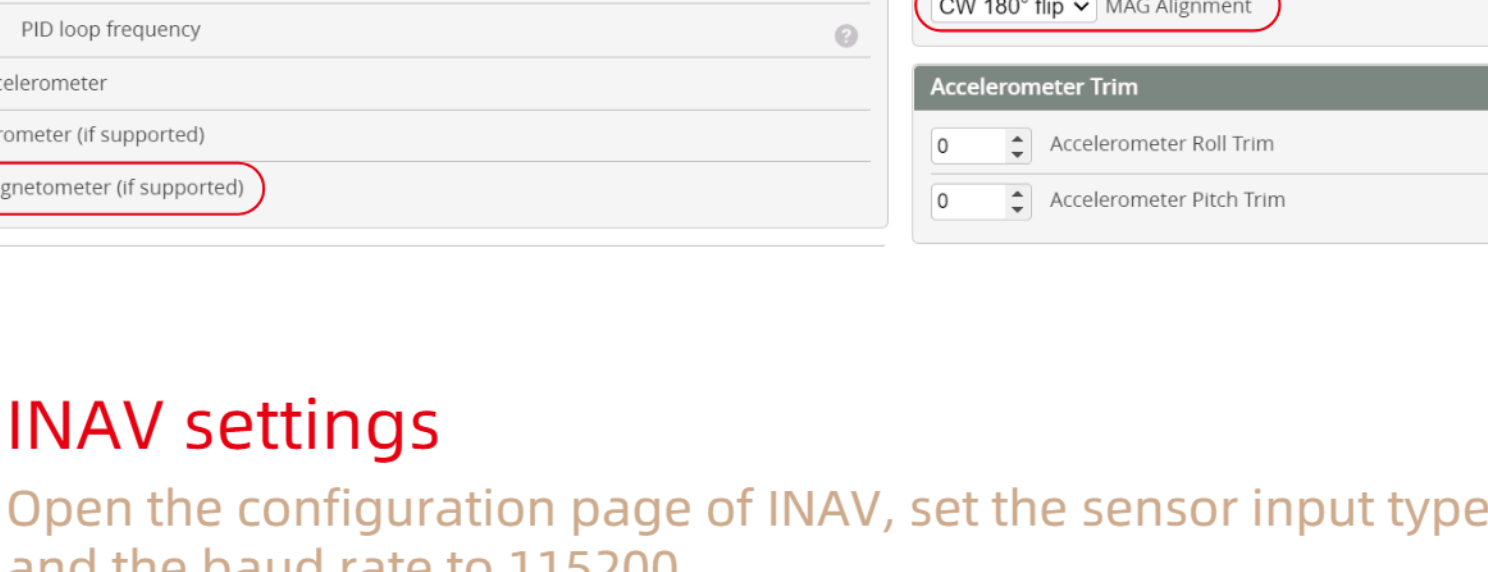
PID loop frequency

celerometer

rometer (if supported)

gnetometer (if supported)

CW 180° flip MAG Alignment

Accelerometer Trim

0 Accelerometer Roll Trim

0 Accelerometer Pitch Trim

INAV settings

Open the configuration page of INAV, set the sensor input type

and the baud rate to 115200